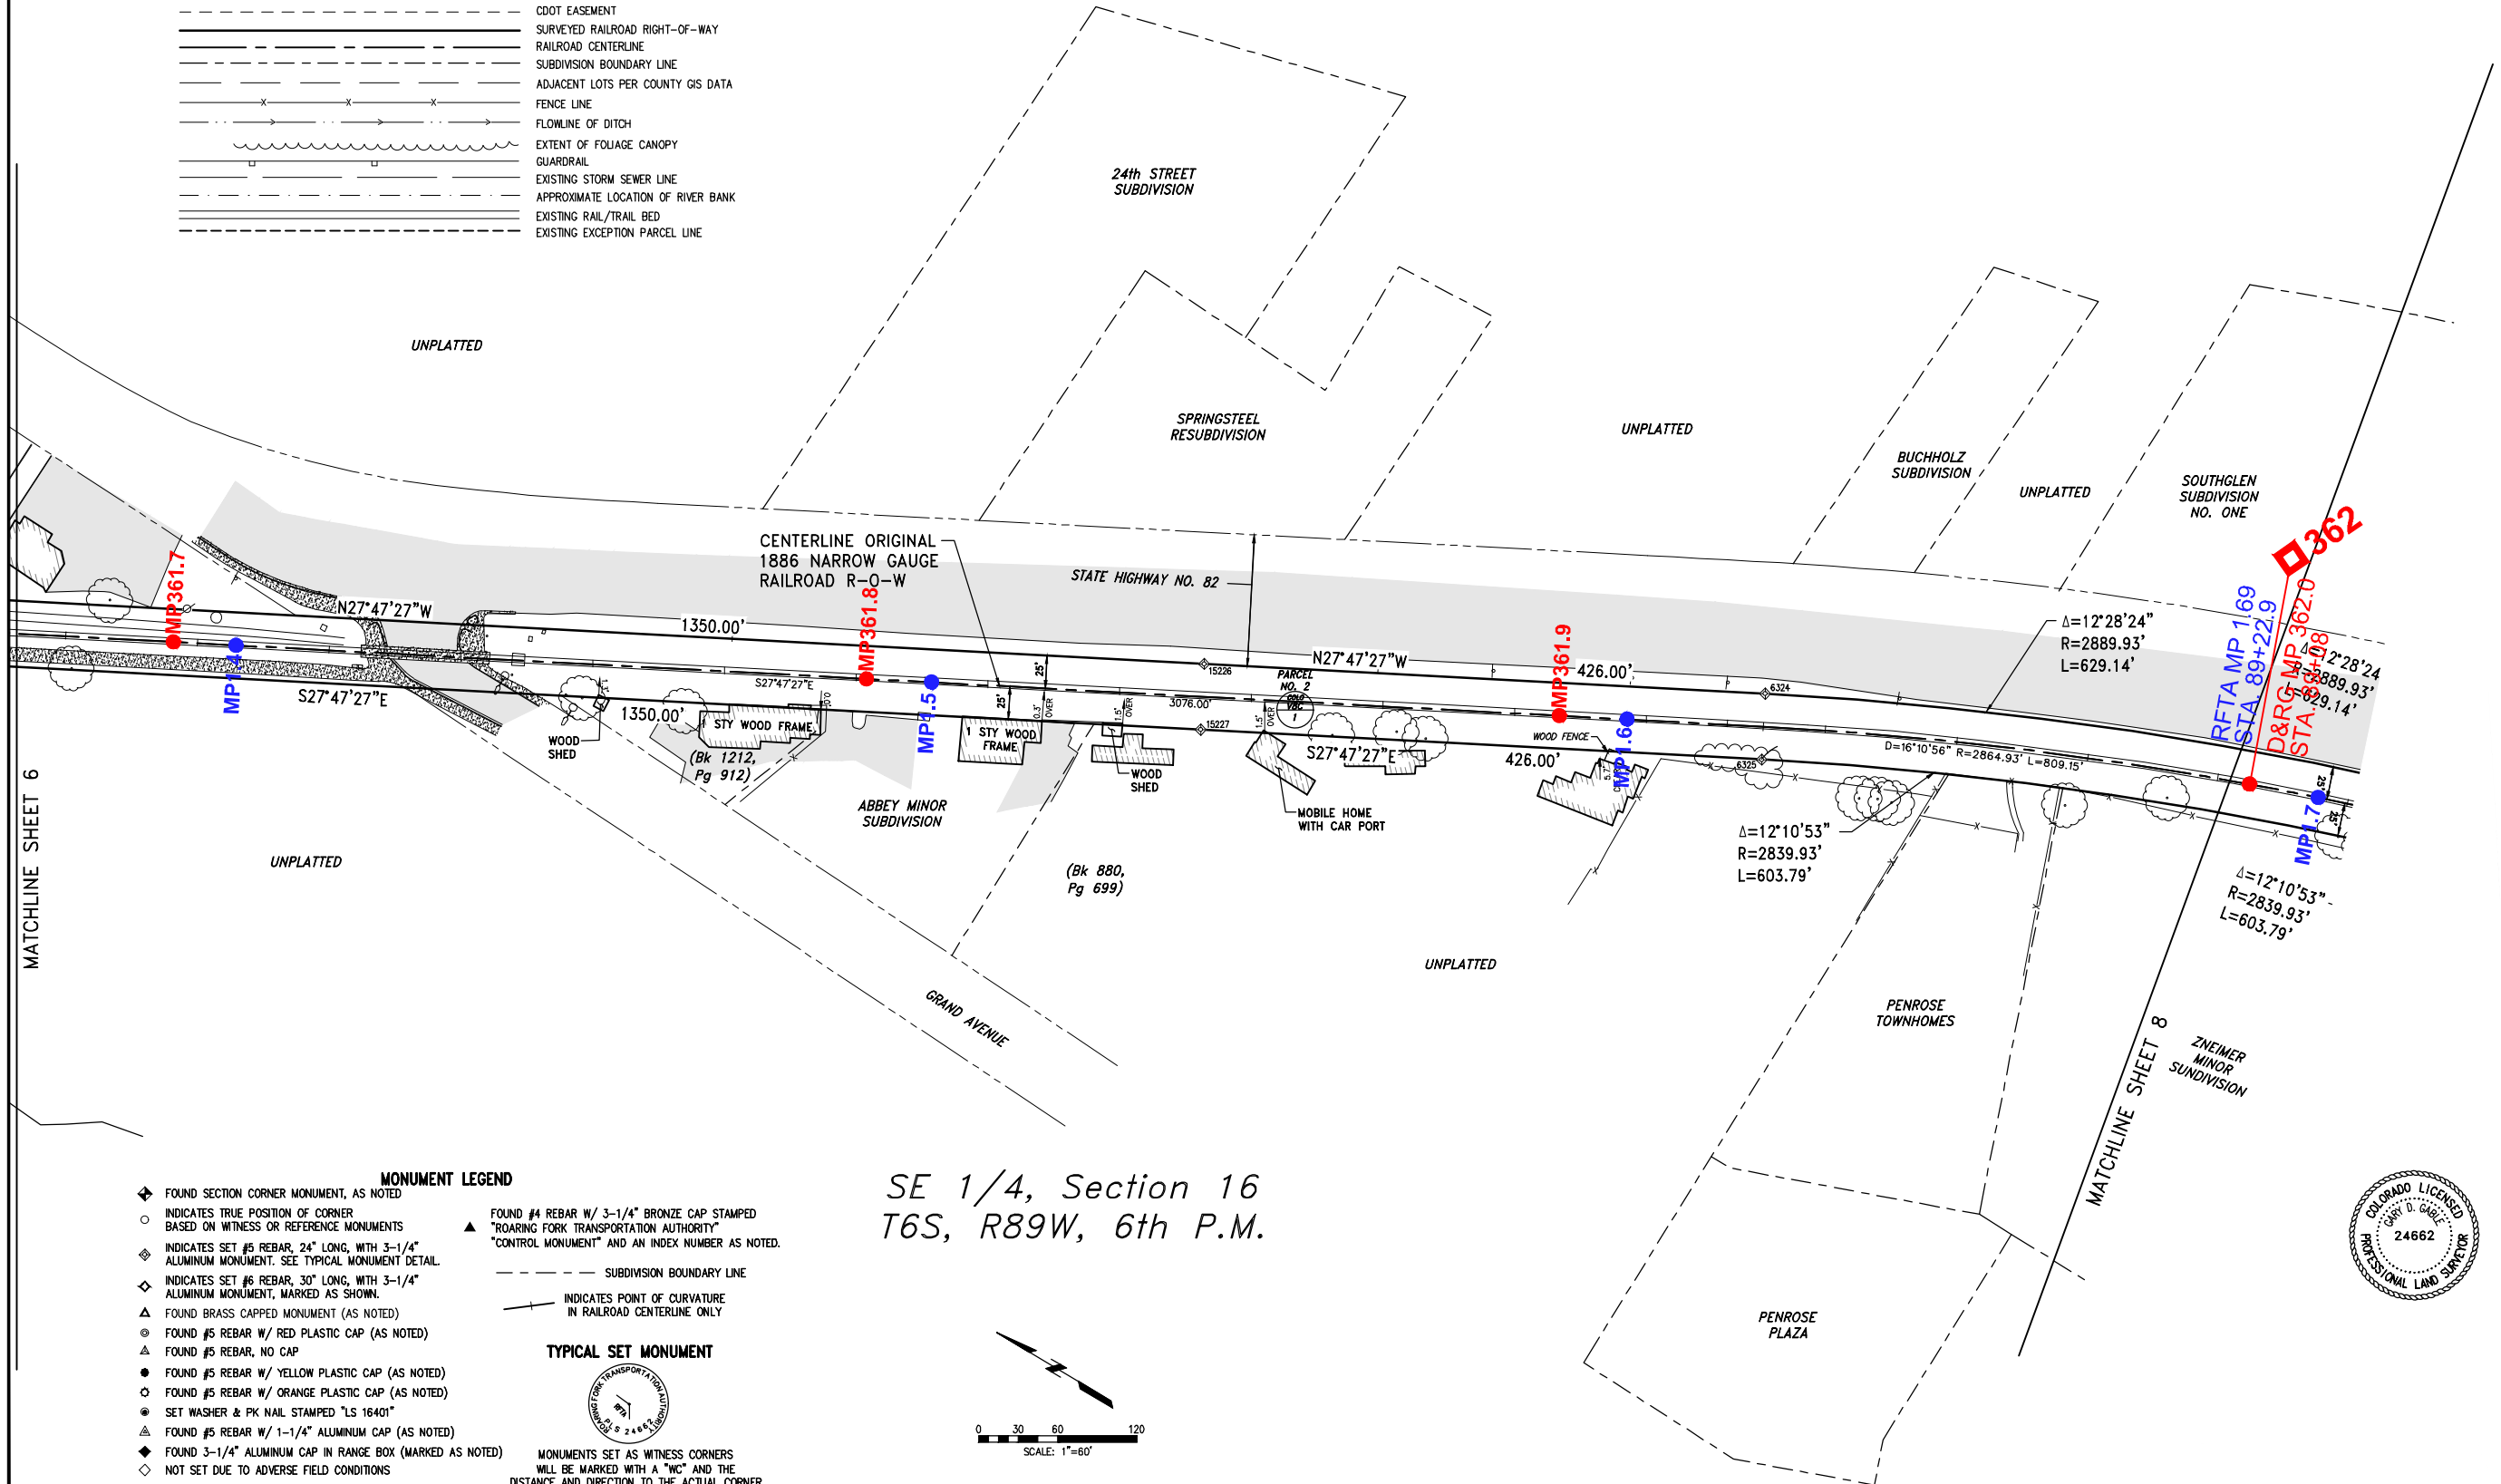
CDOT EASEMENT
SURVEYED RAILROAD RIGHT-OF-WAY
RAILROAD CENTERLINE
SUBDIVISION BOUNDARY LINE
ADJACENT LOTS PER COUNTY GIS DATA
FENCE LINE
FLOWLINE OF DITCH
EXTENT OF FOLIAGE CANOPY
GUARDRAIL
EXISTING STORM SEWER LINE
APPROXIMATE LOCATION OF RIVER BANK
EXISTING RAIL/TRAIL BED
EXISTING EXCEPTION PARCEL LINE

24th STREET SUBDIVISION

UNPLATTED

SPRINGSTEEL RESUBDIVISION

UNPLATTED

BUCHHOLZ SUBDIVISION

UNPLATTED

SOUTHGLEN SUBDIVISION NO. ONE

362

CENTERLINE ORIGINAL 1886 NARROW GAUGE RAILROAD R-O-W

STATE HIGHWAY NO. 82

MP361.7
MP361.8
MP361.9
N27°47'27"W
1350.00'
N27°47'27"W
426.00'
Δ=12°28'24"
R=2889.93'
L=629.14'
RFTA MP 1.69
STA. 89+22.9
D&RG MP 362.0
STA. 89+08
Δ=12°28'24"
R=2889.93'
L=629.14'
MP1.4
S27°47'27"E
1350.00'
S27°47'27"E
MP1.5
STY WOOD FRAME
1 STY WOOD FRAME
25'
25'
3076.00'
15226
15227
PARCEL NO. 2
S27°47'27"E
426.00'
MP1.6
WOOD FENCE
6324
6325
D=16°10'56" R=2864.93' L=809.15'
MP1.7
25'
WOOD SHED
(Bk 1212, Pg 912)
WOOD SHED
MOBILE HOME WITH CAR PORT
Δ=12°10'53"
R=2839.93'
L=603.79'
Δ=12°10'53"
R=2839.93'
L=603.79'

ABBEY MINOR SUBDIVISION

UNPLATTED

(Bk 880, Pg 699)

MATCHLINE SHEET 6

UNPLATTED

GRAND AVENUE

PENROSE TOWNHOMES

MATCHLINE SHEET 8

ZNEIMER MINOR SUNDIVISION

PENROSE PLAZA

MONUMENT LEGEND
FOUND SECTION CORNER MONUMENT, AS NOTED
INDICATES TRUE POSITION OF CORNER BASED ON WITNESS OR REFERENCE MONUMENTS
INDICATES SET #5 REBAR, 24" LONG, WITH 3-1/4" ALUMINUM MONUMENT. SEE TYPICAL MONUMENT DETAIL.
INDICATES SET #6 REBAR, 30" LONG, WITH 3-1/4" ALUMINUM MONUMENT, MARKED AS SHOWN.
FOUND BRASS CAPPED MONUMENT (AS NOTED)
FOUND #5 REBAR W/ RED PLASTIC CAP (AS NOTED)
FOUND #5 REBAR, NO CAP
FOUND #5 REBAR W/ YELLOW PLASTIC CAP (AS NOTED)
FOUND #5 REBAR W/ ORANGE PLASTIC CAP (AS NOTED)
SET WASHER & PK NAIL STAMPED "LS 16401"
FOUND #5 REBAR W/ 1-1/4" ALUMINUM CAP (AS NOTED)
FOUND 3-1/4" ALUMINUM CAP IN RANGE BOX (MARKED AS NOTED)
NOT SET DUE TO ADVERSE FIELD CONDITIONS

FOUND #4 REBAR W/ 3-1/4" BRONZE CAP STAMPED "ROARING FORK TRANSPORTATION AUTHORITY" "CONTROL MONUMENT" AND AN INDEX NUMBER AS NOTED.
SUBDIVISION BOUNDARY LINE
INDICATES POINT OF CURVATURE IN RAILROAD CENTERLINE ONLY

TYPICAL SET MONUMENT
ROARING FORK TRANSPORTATION AUTHORITY
RFTA
PLS 24662
MONUMENTS SET AS WITNESS CORNERS WILL BE MARKED WITH A "WC" AND THE DISTANCE AND DIRECTION TO THE ACTUAL CORNER

SE 1/4, Section 16
T6S, R89W, 6th P.M.

0 30 60 120
SCALE: 1"=60'

COLORADO LICENSED
GARY D. GABLE
24662
PROFESSIONAL LAND SURVEYOR